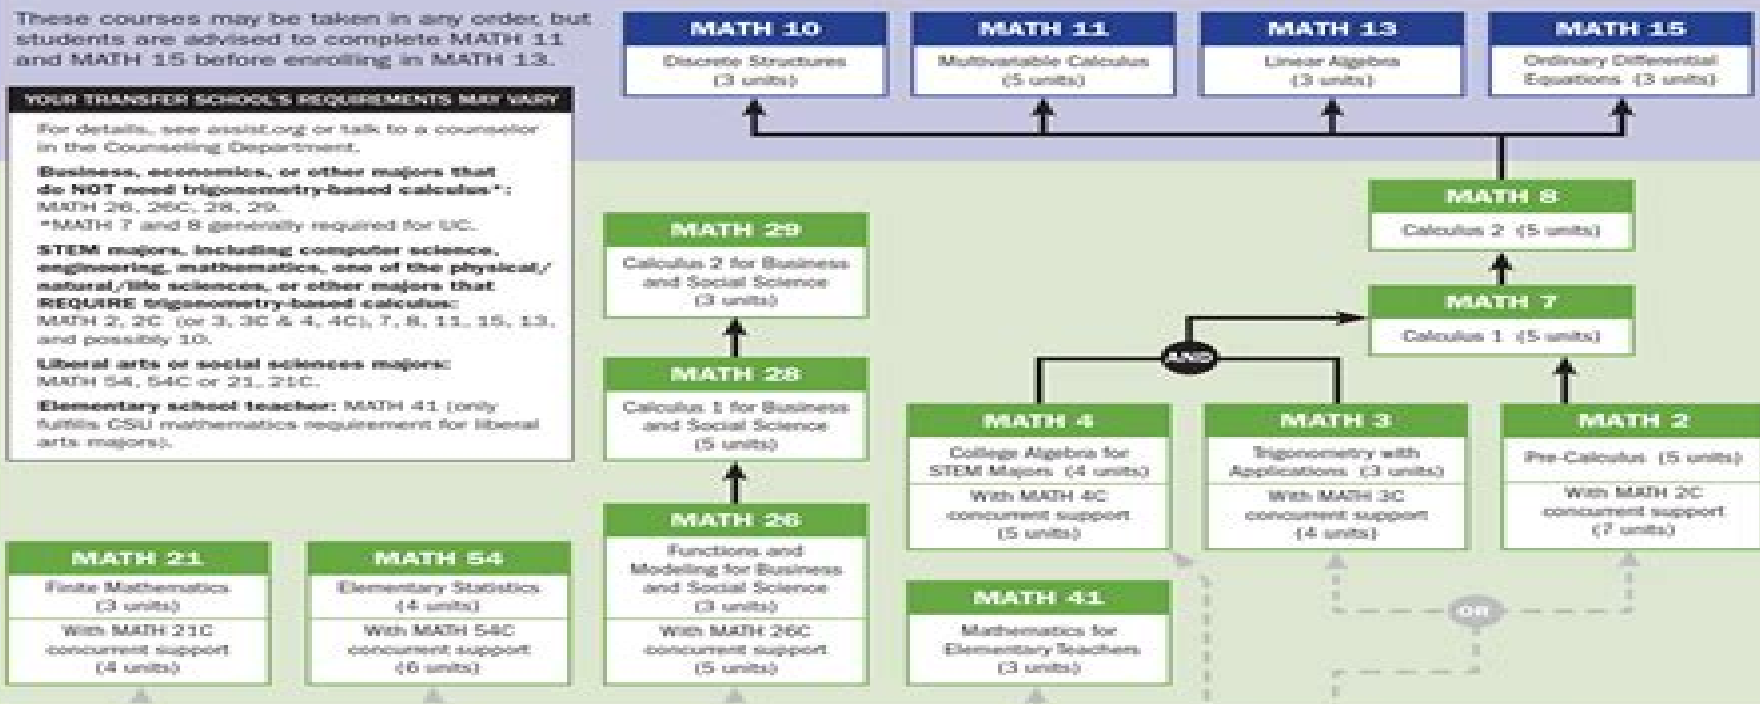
These courses may be taken in any order, but students are advised to complete MATH 11 and MATH 15 before enrolling in MATH 13.

YOUR TRANSFER SCHOOL'S REQUIREMENTS MAY VARY

For details, see assist.org or talk to a counselor in the Counseling Department.

Business, economics, or other majors that do NOT need trigonometry-based calculus*: MATH 26, 26C, 28, 29.
*MATH 7 and 8 generally required for UC.

STEM majors, including computer science, engineering, mathematics, one of the physical/natural/life sciences, or other majors that REQUIRE trigonometry-based calculus: MATH 2, 2C (or 3, 3C & 4, 4C), 7, 8, 11, 15, 13, and possibly 10.

Liberal arts or social sciences majors: MATH 54, 54C or 21, 21C.

Elementary school teacher: MATH 41 (only fulfills CSU mathematics requirement for liberal arts majors).

MATH 10
Discrete Structures (3 units)

MATH 11
Multivariable Calculus (5 units)

MATH 13
Linear Algebra (3 units)

MATH 15
Ordinary Differential Equations (3 units)

MATH 8
Calculus 2 (5 units)

MATH 29
Calculus 2 for Business and Social Science (3 units)

MATH 7
Calculus 1 (5 units)

AND

MATH 28
Calculus 1 for Business and Social Science (5 units)

MATH 4
College Algebra for STEM Majors (4 units)
With MATH 4C concurrent support (5 units)

MATH 3
Trigonometry with Applications (3 units)
With MATH 3C concurrent support (4 units)

MATH 2
Pre-Calculus (5 units)
With MATH 2C concurrent support (7 units)

MATH 26
Functions and Modeling for Business and Social Science (3 units)
With MATH 26C concurrent support (5 units)

MATH 21
Finite Mathematics (3 units)
With MATH 21C concurrent support (4 units)

MATH 54
Elementary Statistics (4 units)
With MATH 54C concurrent support (6 units)

MATH 41
Mathematics for Elementary Teachers (3 units)

OR